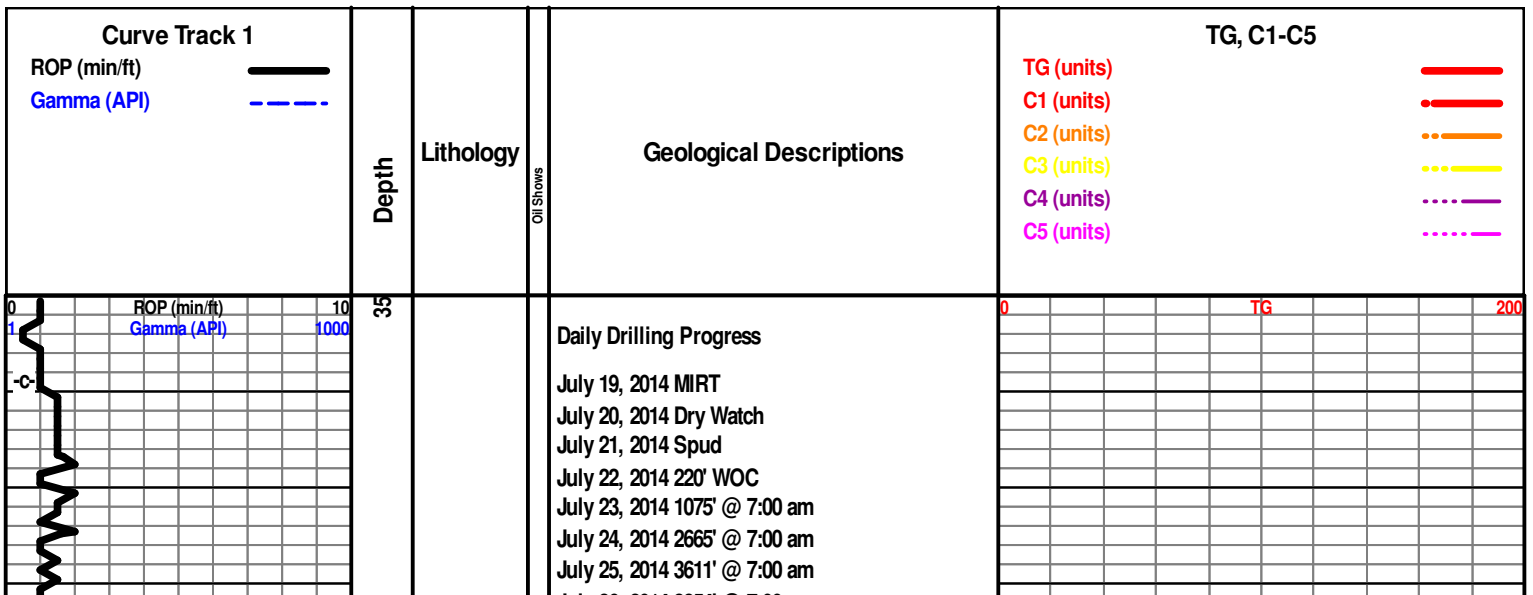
Curve Track 1
ROP (min/ft)
Gamma (API)

Depth

Lithology

Oil Shows

Geological Descriptions

TG, C1-C5
TG (units)
C1 (units)
C2 (units)
C3 (units)
C4 (units)
C5 (units)

0 ROP (min/ft) 10
1 Gamma (API) 1000
-c-

35

Daily Drilling Progress

July 19, 2014 MIRT
July 20, 2014 Dry Watch
July 21, 2014 Spud
July 22, 2014 220' WOC
July 23, 2014 1075' @ 7:00 am
July 24, 2014 2665' @ 7:00 am
July 25, 2014 3611' @ 7:00 am
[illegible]

0 TG 200